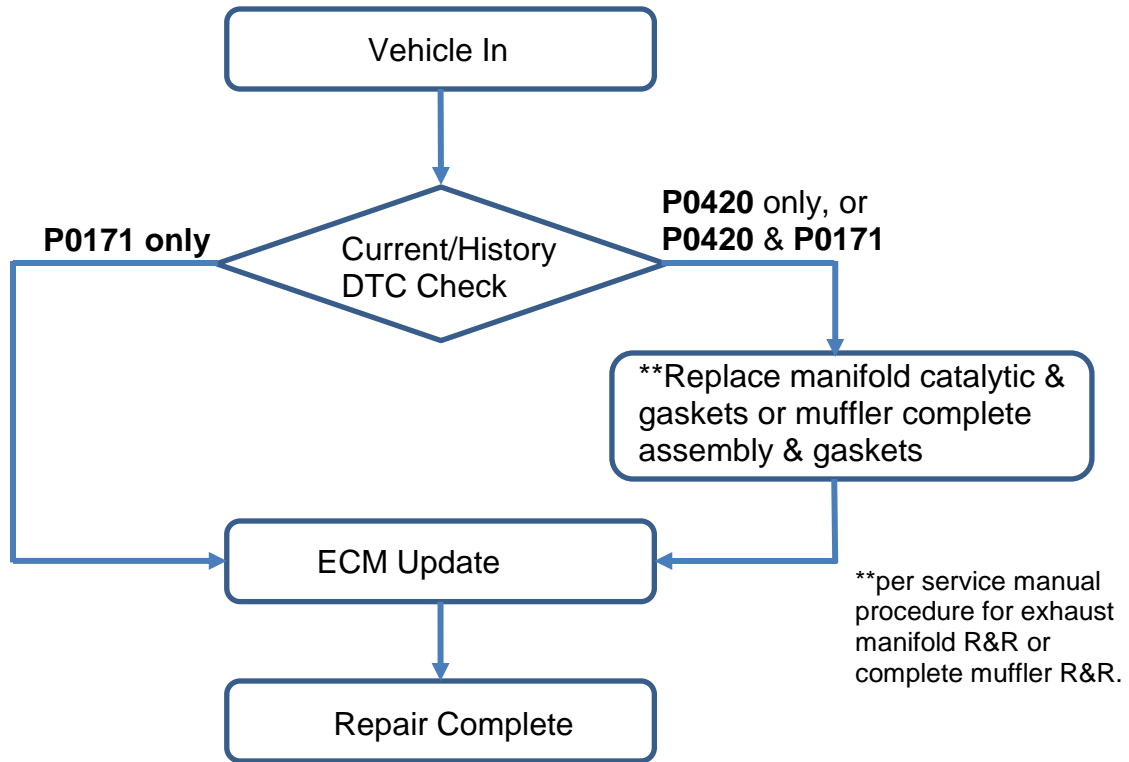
Vehicle In

P0171 only

Current/History DTC Check

P0420 only, or
P0420 & P0171

**Replace manifold catalytic & gaskets or muffler complete assembly & gaskets

ECM Update

**per service manual procedure for exhaust manifold R&R or complete muffler R&R.

Repair Complete